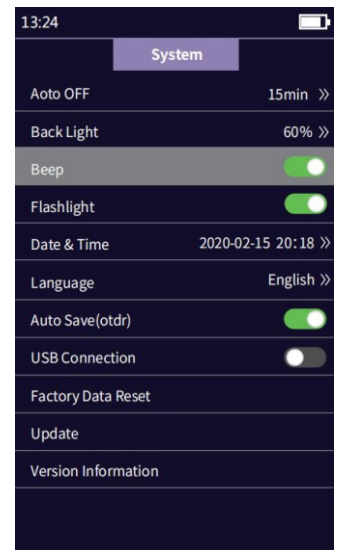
13:24

System

Aoto OFF 15min »

Back Light 60% »

Beep

Flashlight

Date & Time 2020-02-15 20:18 »

Language English »

Auto Save(otdr)

USB Connection

Factory Data Reset

Update

Version Information